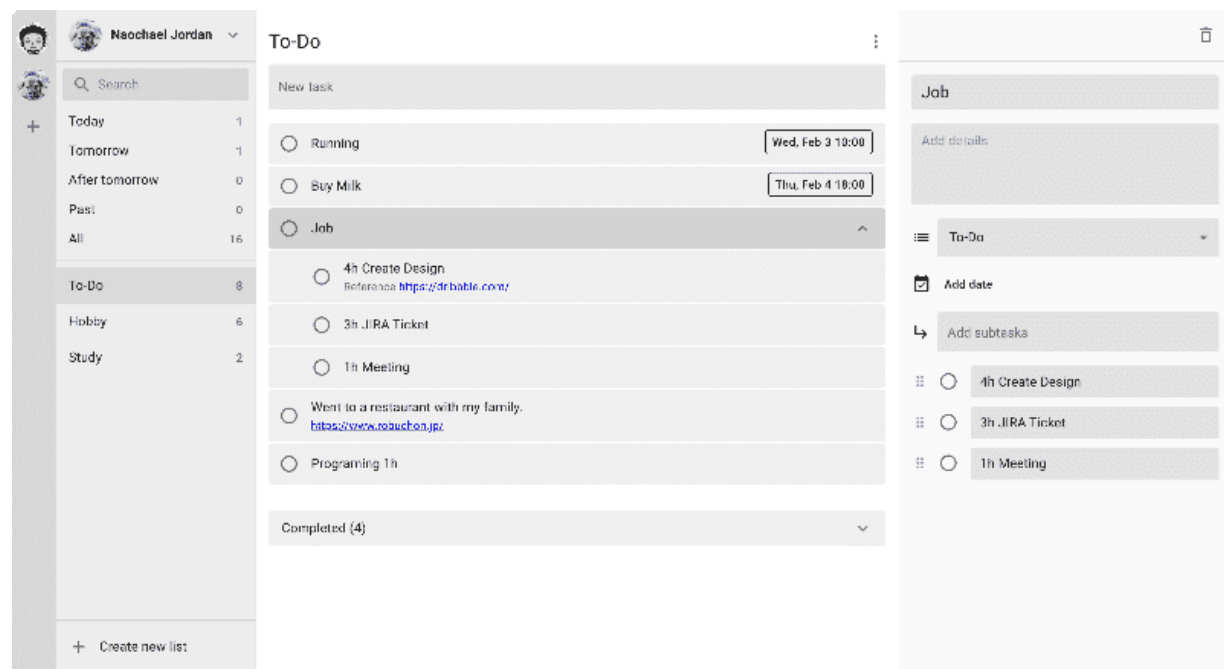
Naochael Jordan

Search

Today 1
Tomorrow 1
After tomorrow 0
Past 0
All 16

To-Do 8
Hobby 6
Study 2

+ Create new list

To-Do

New task

Running Wed, Feb 3 10:00
Buy Milk Thu, Feb 4 18:00
Job
4h Create Design
Reference https://dribbble.com/
3h JIRA Ticket
1h Meeting
Went to a restaurant with my family.
https://www.robuchon.jp/
Programing 1h

Completed (4)

Job

Add details

To-Do

Add date

Add subtasks

4h Create Design
3h JIRA Ticket
1h Meeting